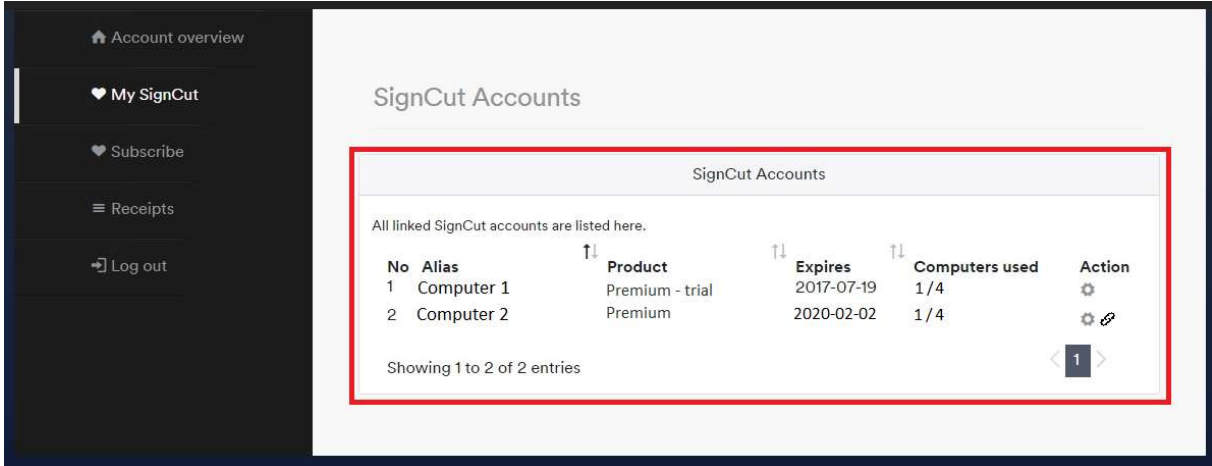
Account overview

My SignCut

Subscribe

Receipts

Log out

SignCut Accounts

SignCut Accounts

All linked SignCut accounts are listed here.

| No | Alias | Product | Expires | Computers used | Action |
|---|---|---|---|---|---|
| 1 | Computer 1 | Premium - trial | 2017-07-19 | 1 / 4 | |
| 2 | Computer 2 | Premium | 2020-02-02 | 1 / 4 | |

Showing 1 to 2 of 2 entries

1